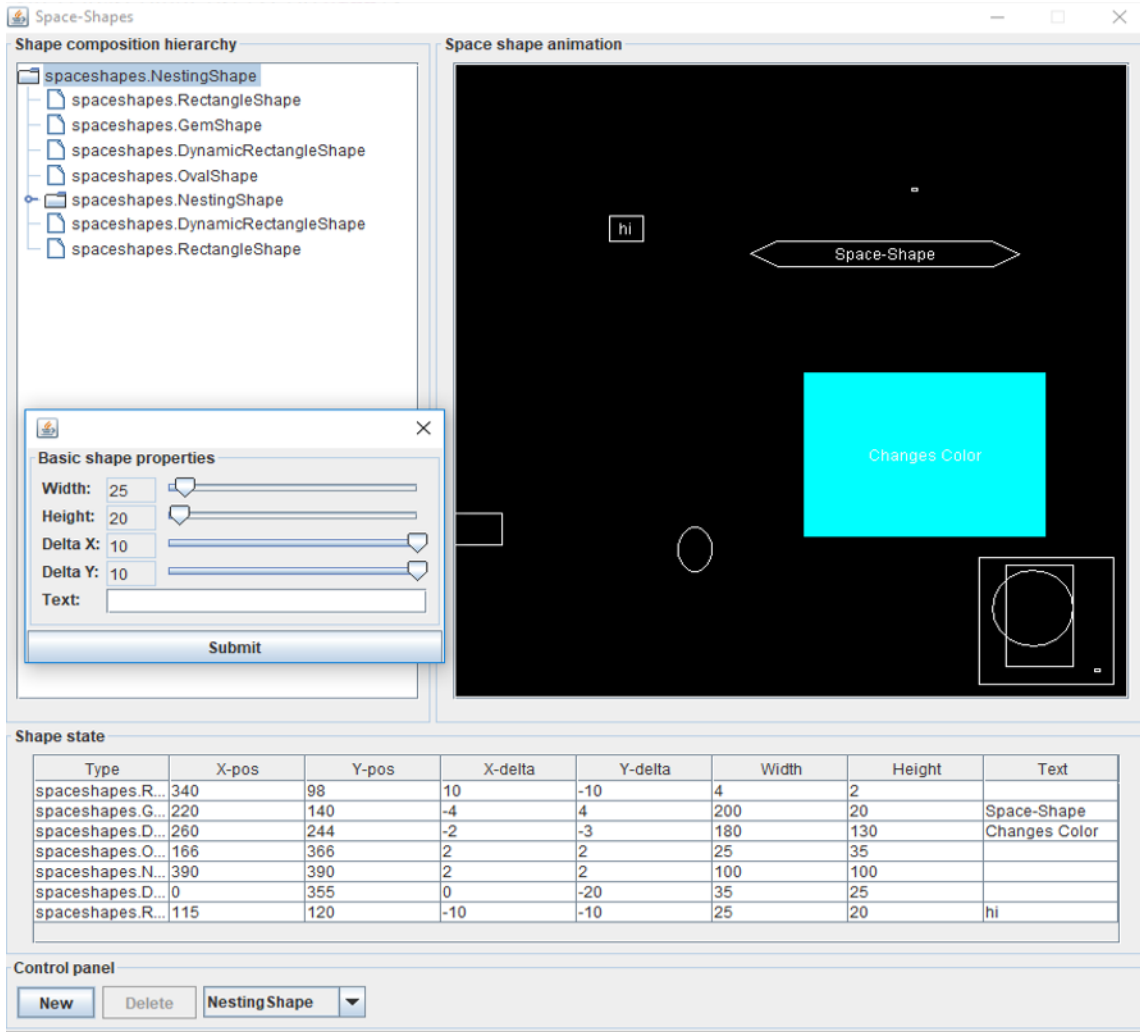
Space-Shapes

Shape composition hierarchy

spaceshapes.NestingShape
spaceshapes.RectangleShape
spaceshapes.GemShape
spaceshapes.DynamicRectangleShape
spaceshapes.OvalShape
spaceshapes.NestingShape
spaceshapes.DynamicRectangleShape
spaceshapes.RectangleShape

Space shape animation

hi

Space-Shape

Changes Color

Basic shape properties

Width: 25
Height: 20
Delta X: 10
Delta Y: 10
Text:

Submit

Shape state

| Type | X-pos | Y-pos | X-delta | Y-delta | Width | Height | Text |
|---|---|---|---|---|---|---|---|
| spaceshapes.R... | 340 | 98 | 10 | -10 | 4 | 2 | |
| spaceshapes.G... | 220 | 140 | -4 | 4 | 200 | 20 | Space-Shape |
| spaceshapes.D... | 260 | 244 | -2 | -3 | 180 | 130 | Changes Color |
| spaceshapes.O... | 166 | 366 | 2 | 2 | 25 | 35 | |
| spaceshapes.N... | 390 | 390 | 2 | 2 | 100 | 100 | |
| spaceshapes.D... | 0 | 355 | 0 | -20 | 35 | 25 | |
| spaceshapes.R... | 115 | 120 | -10 | -10 | 25 | 20 | hi |

Control panel

New Delete NestingShape